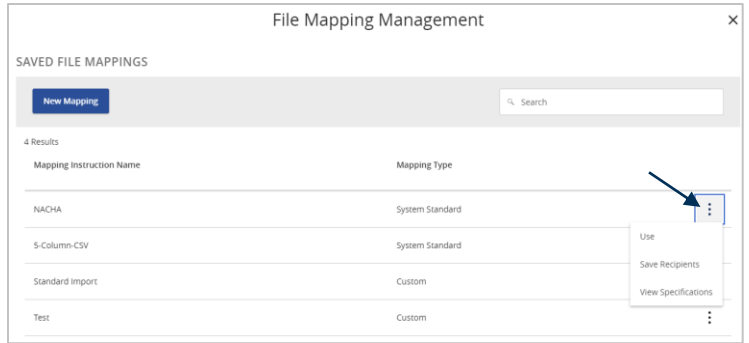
File Mapping Management

×

SAVED FILE MAPPINGS

New Mapping

Search

4 Results

| Mapping Instruction Name | Mapping Type |
|---|---|
| NACHA | System Standard |
| 5-Column-CSV | System Standard |
| Standard Import | Custom |
| Test | Custom |

Use

Save Recipients

View Specifications